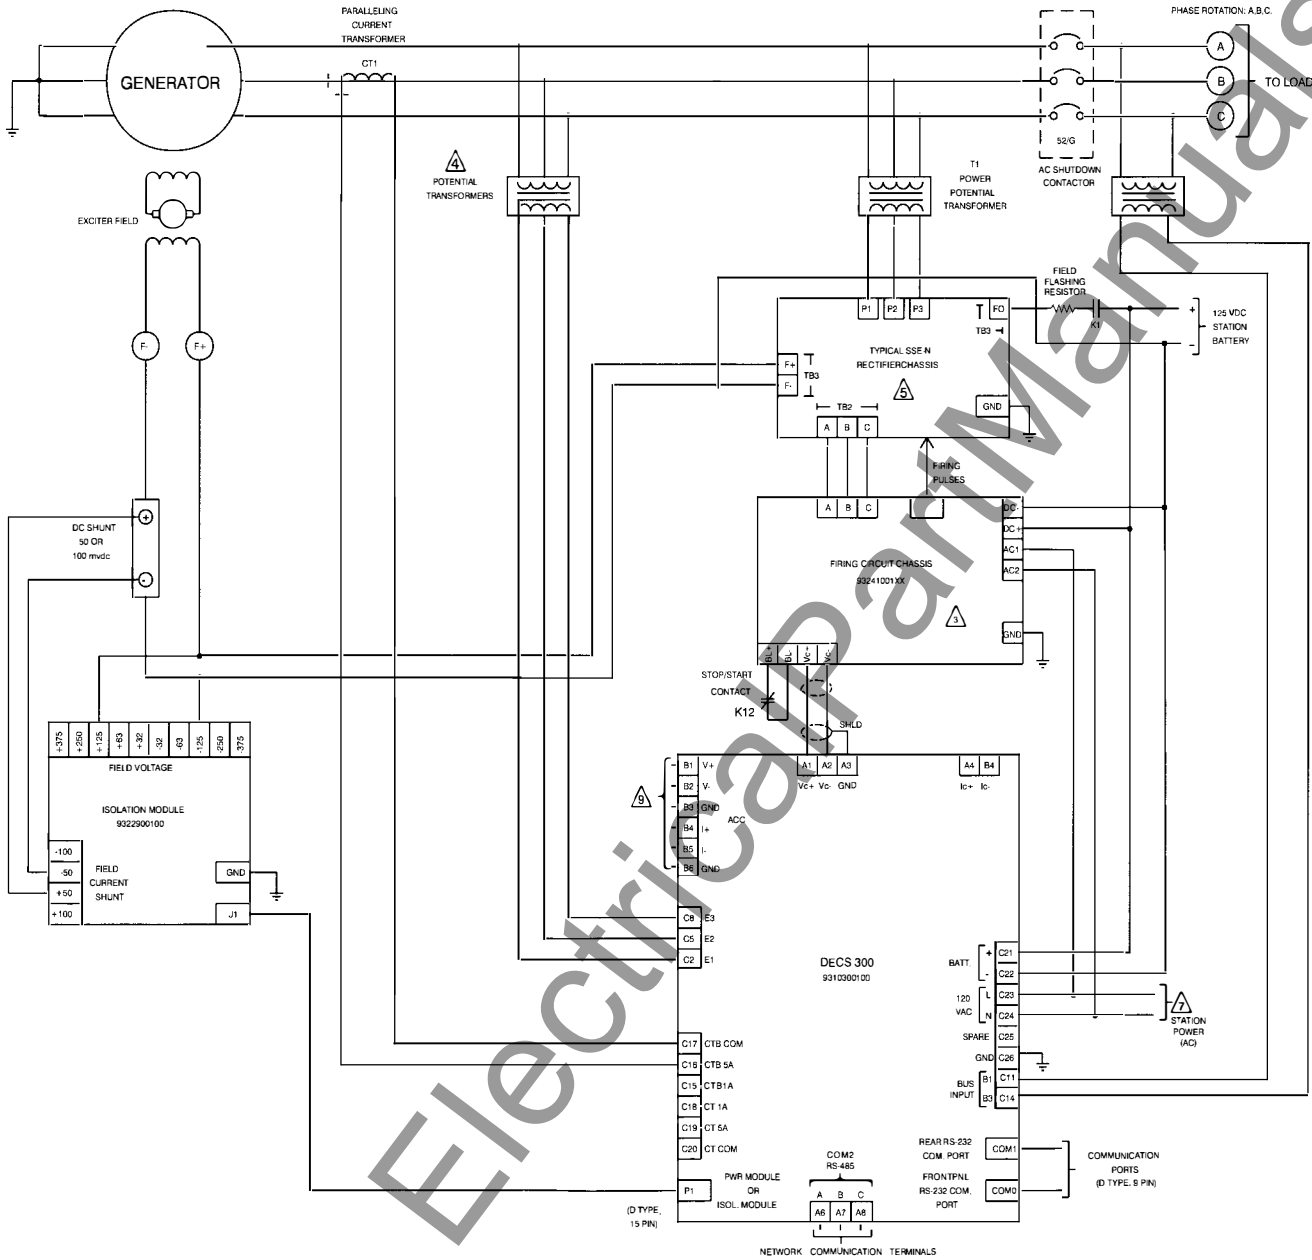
PARALLELING CURRENT TRANSFORMER

PHASE ROTATION: A,B,C

GENERATOR

CT1

A

B

C

TO LOAD

52/G

AC SHUTDOWN CONTACTOR

4

POTENTIAL TRANSFORMERS

T1 POWER POTENTIAL TRANSFORMER

EXCITER FIELD

FIELD FLASHING RESISTOR

P1 P2 P3

FO

K1

125 VDC STATION BATTERY

TB3

F-

F+

F+

F-

TB3

TYPICAL SSE-N RECTIFIERCHASSIS

5

GND

TB2

A B C

FIRING PULSES

A B C

DC-

DC+

AC1

AC2

FIRING CIRCUIT CHASSIS 93241001XX

3

GND

DC SHUNT 50 OR 100 mvdc

BL+ BL- Vc+ Vc-

STOP/START CONTACT

K12

SHLD

+375 +250 +125 +63 +32 -32 -63 -125 -250 -375

FIELD VOLTAGE

ISOLATION MODULE 9322900100

-100

-50

+50

+100

FIELD CURRENT SHUNT

GND

J1

9

B1 V+

B2 V-

B3 GND

B4 I+

B5 I-

B6 GND

ACC

A1 A2 A3

Vc+ Vc- GND

A4 B4

Ic+ Ic-

C8 E3

C5 E2

C2 E1

DECS 300

9310300100

BATT

+ C21

- C22

120 VAC

L C23

N C24

7

STATION POWER (AC)

SPARE C25

GND C26

BUS INPUT

B1 C11

B3 C14

C17 CTB COM

C16 CTB 5A

C15 CTB1A

C18 CT 1A

C19 CT 5A

C20 CT COM

REAR RS-232 COM. PORT

COM1

COMMUNICATION PORTS (D TYPE, 9 PIN)

FRONTPNL RS-232 COM. PORT

COM0

COM2 RS-485

A B C

A6 A7 A8

P1

PWR MODULE OR ISOL. MODULE

(D TYPE, 15 PIN)

NETWORK COMMUNICATION TERMINALS

ElectricalPartManuals